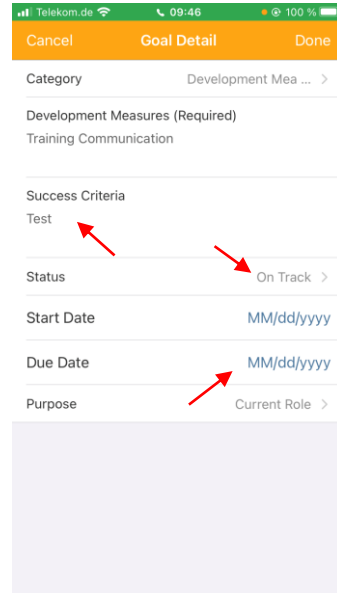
Telekom.de 09:46 100 %

Cancel Goal Detail Done

Category Development Mea ... >

Development Measures (Required)
Training Communication

Success Criteria
Test

Status On Track >

Start Date MM/dd/yyyy

Due Date MM/dd/yyyy

Purpose Current Role >